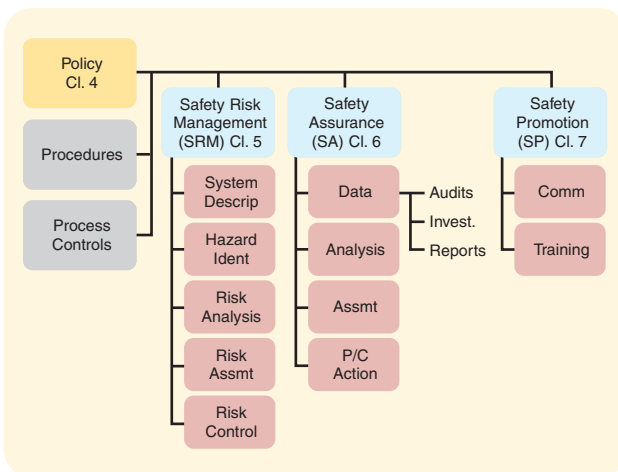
Policy
Cl. 4

Procedures

Process
Controls

Safety Risk
Management
(SRM) Cl. 5

System
Descrip

Hazard
Ident

Risk
Analysis

Risk
Assmt

Risk
Control

Safety
Assurance
(SA) Cl. 6

Data

Audits

Invest.

Reports

Analysis

Assmt

P/C
Action

Safety
Promotion
(SP) Cl. 7

Comm

Training